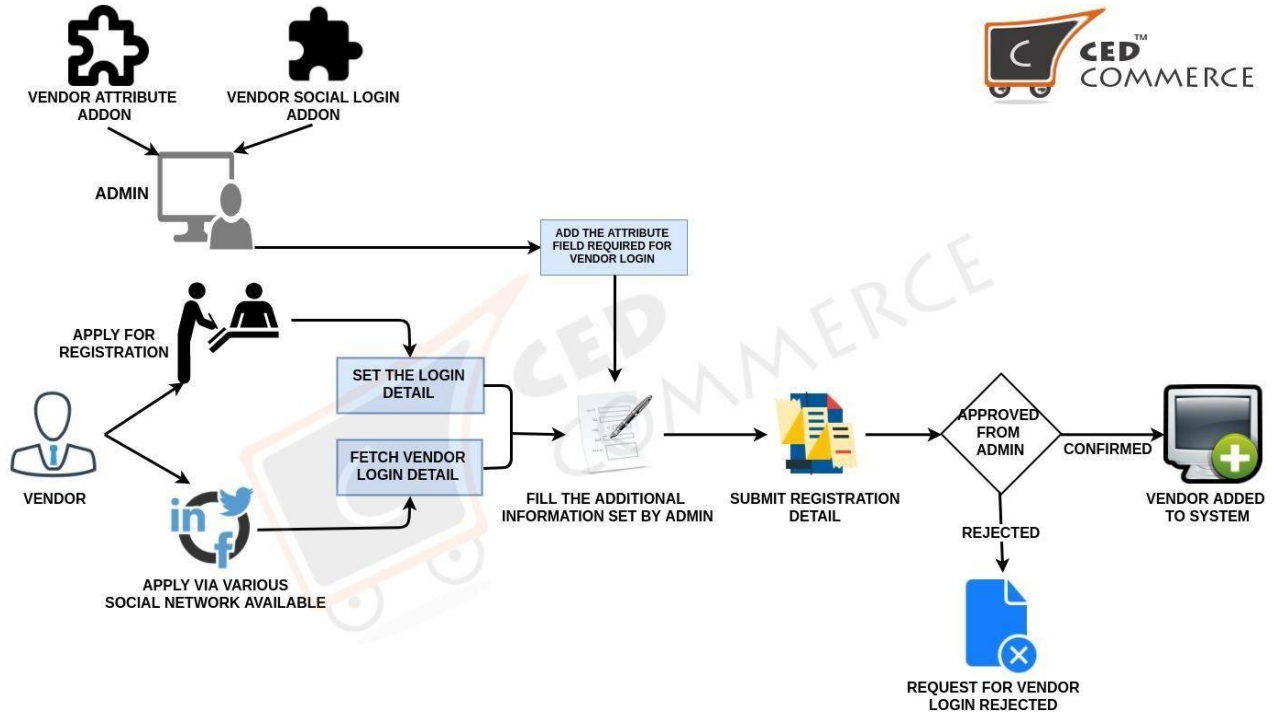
VENDOR ATTRIBUTE ADDON

VENDOR SOCIAL LOGIN ADDON

CED™ COMMERCE

ADMIN

ADD THE ATTRIBUTE FIELD REQUIRED FOR VENDOR LOGIN

APPLY FOR REGISTRATION

SET THE LOGIN DETAIL

FETCH VENDOR LOGIN DETAIL

VENDOR

FILL THE ADDITIONAL INFORMATION SET BY ADMIN

SUBMIT REGISTRATION DETAIL

APPROVED FROM ADMIN

CONFIRMED

VENDOR ADDED TO SYSTEM

REJECTED

APPLY VIA VARIOUS SOCIAL NETWORK AVAILABLE

REQUEST FOR VENDOR LOGIN REJECTED

CED COMMERCE